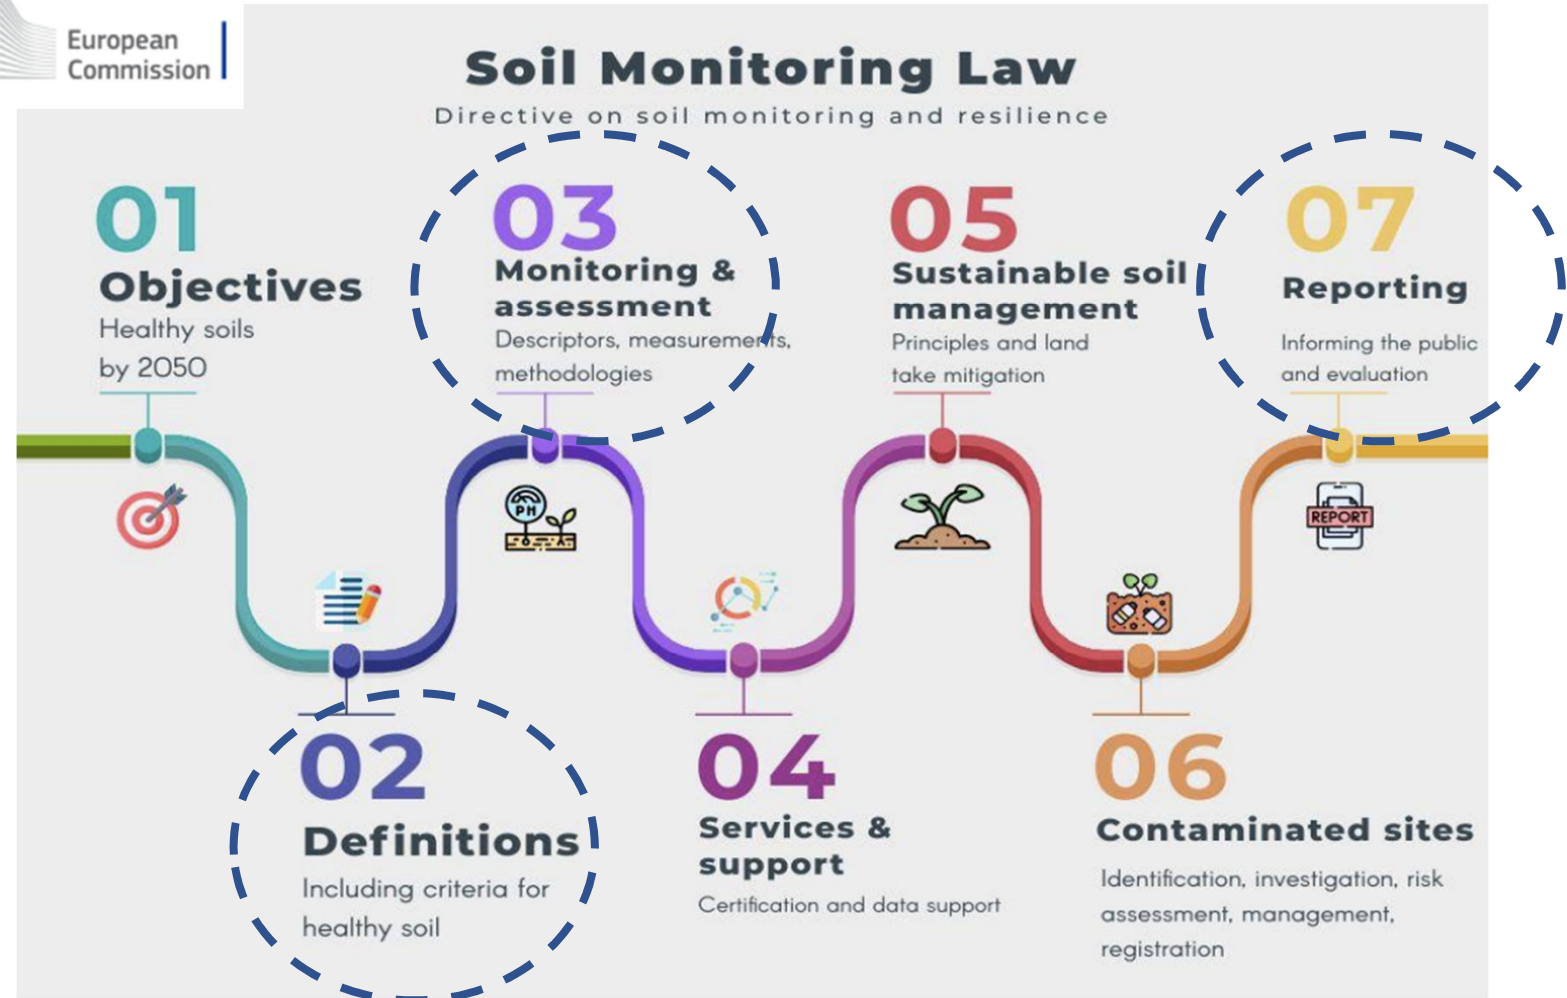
European Commission

Soil Monitoring Law

Directive on soil monitoring and resilience

01
Objectives
Healthy soils by 2050

03
Monitoring & assessment
Descriptors, measurements, methodologies

05
Sustainable soil management
Principles and land take mitigation

07
Reporting
Informing the public and evaluation

PH

REPORT

02
Definitions
Including criteria for healthy soil

04
Services & support
Certification and data support

06
Contaminated sites
Identification, investigation, risk assessment, management, registration